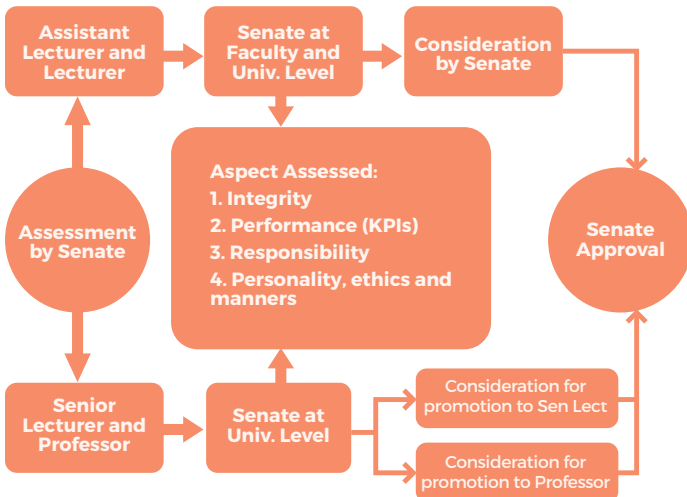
Assistant Lecturer and Lecturer

Senate at Faculty and Univ. Level

Consideration by Senate

Assessment by Senate

Aspect Assessed:
1. Integrity
2. Performance (KPIs)
3. Responsibility
4. Personality, ethics and manners

Senate Approval

Senior Lecturer and Professor

Senate at Univ. Level

Consideration for promotion to Sen Lect

Consideration for promotion to Professor